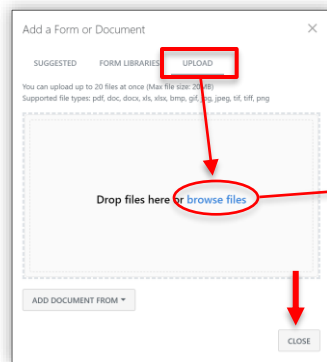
Add a Form or Document

×

SUGGESTED

FORM LIBRARIES

UPLOAD

You can upload up to 20 files at once (Max file size: 20MB)
Supported file types: pdf, doc, docx, xls, xlsx, bmp, gif, jpg, jpeg, tif, tiff, png

Drop files here or browse files

ADD DOCUMENT FROM ▾

CLOSE